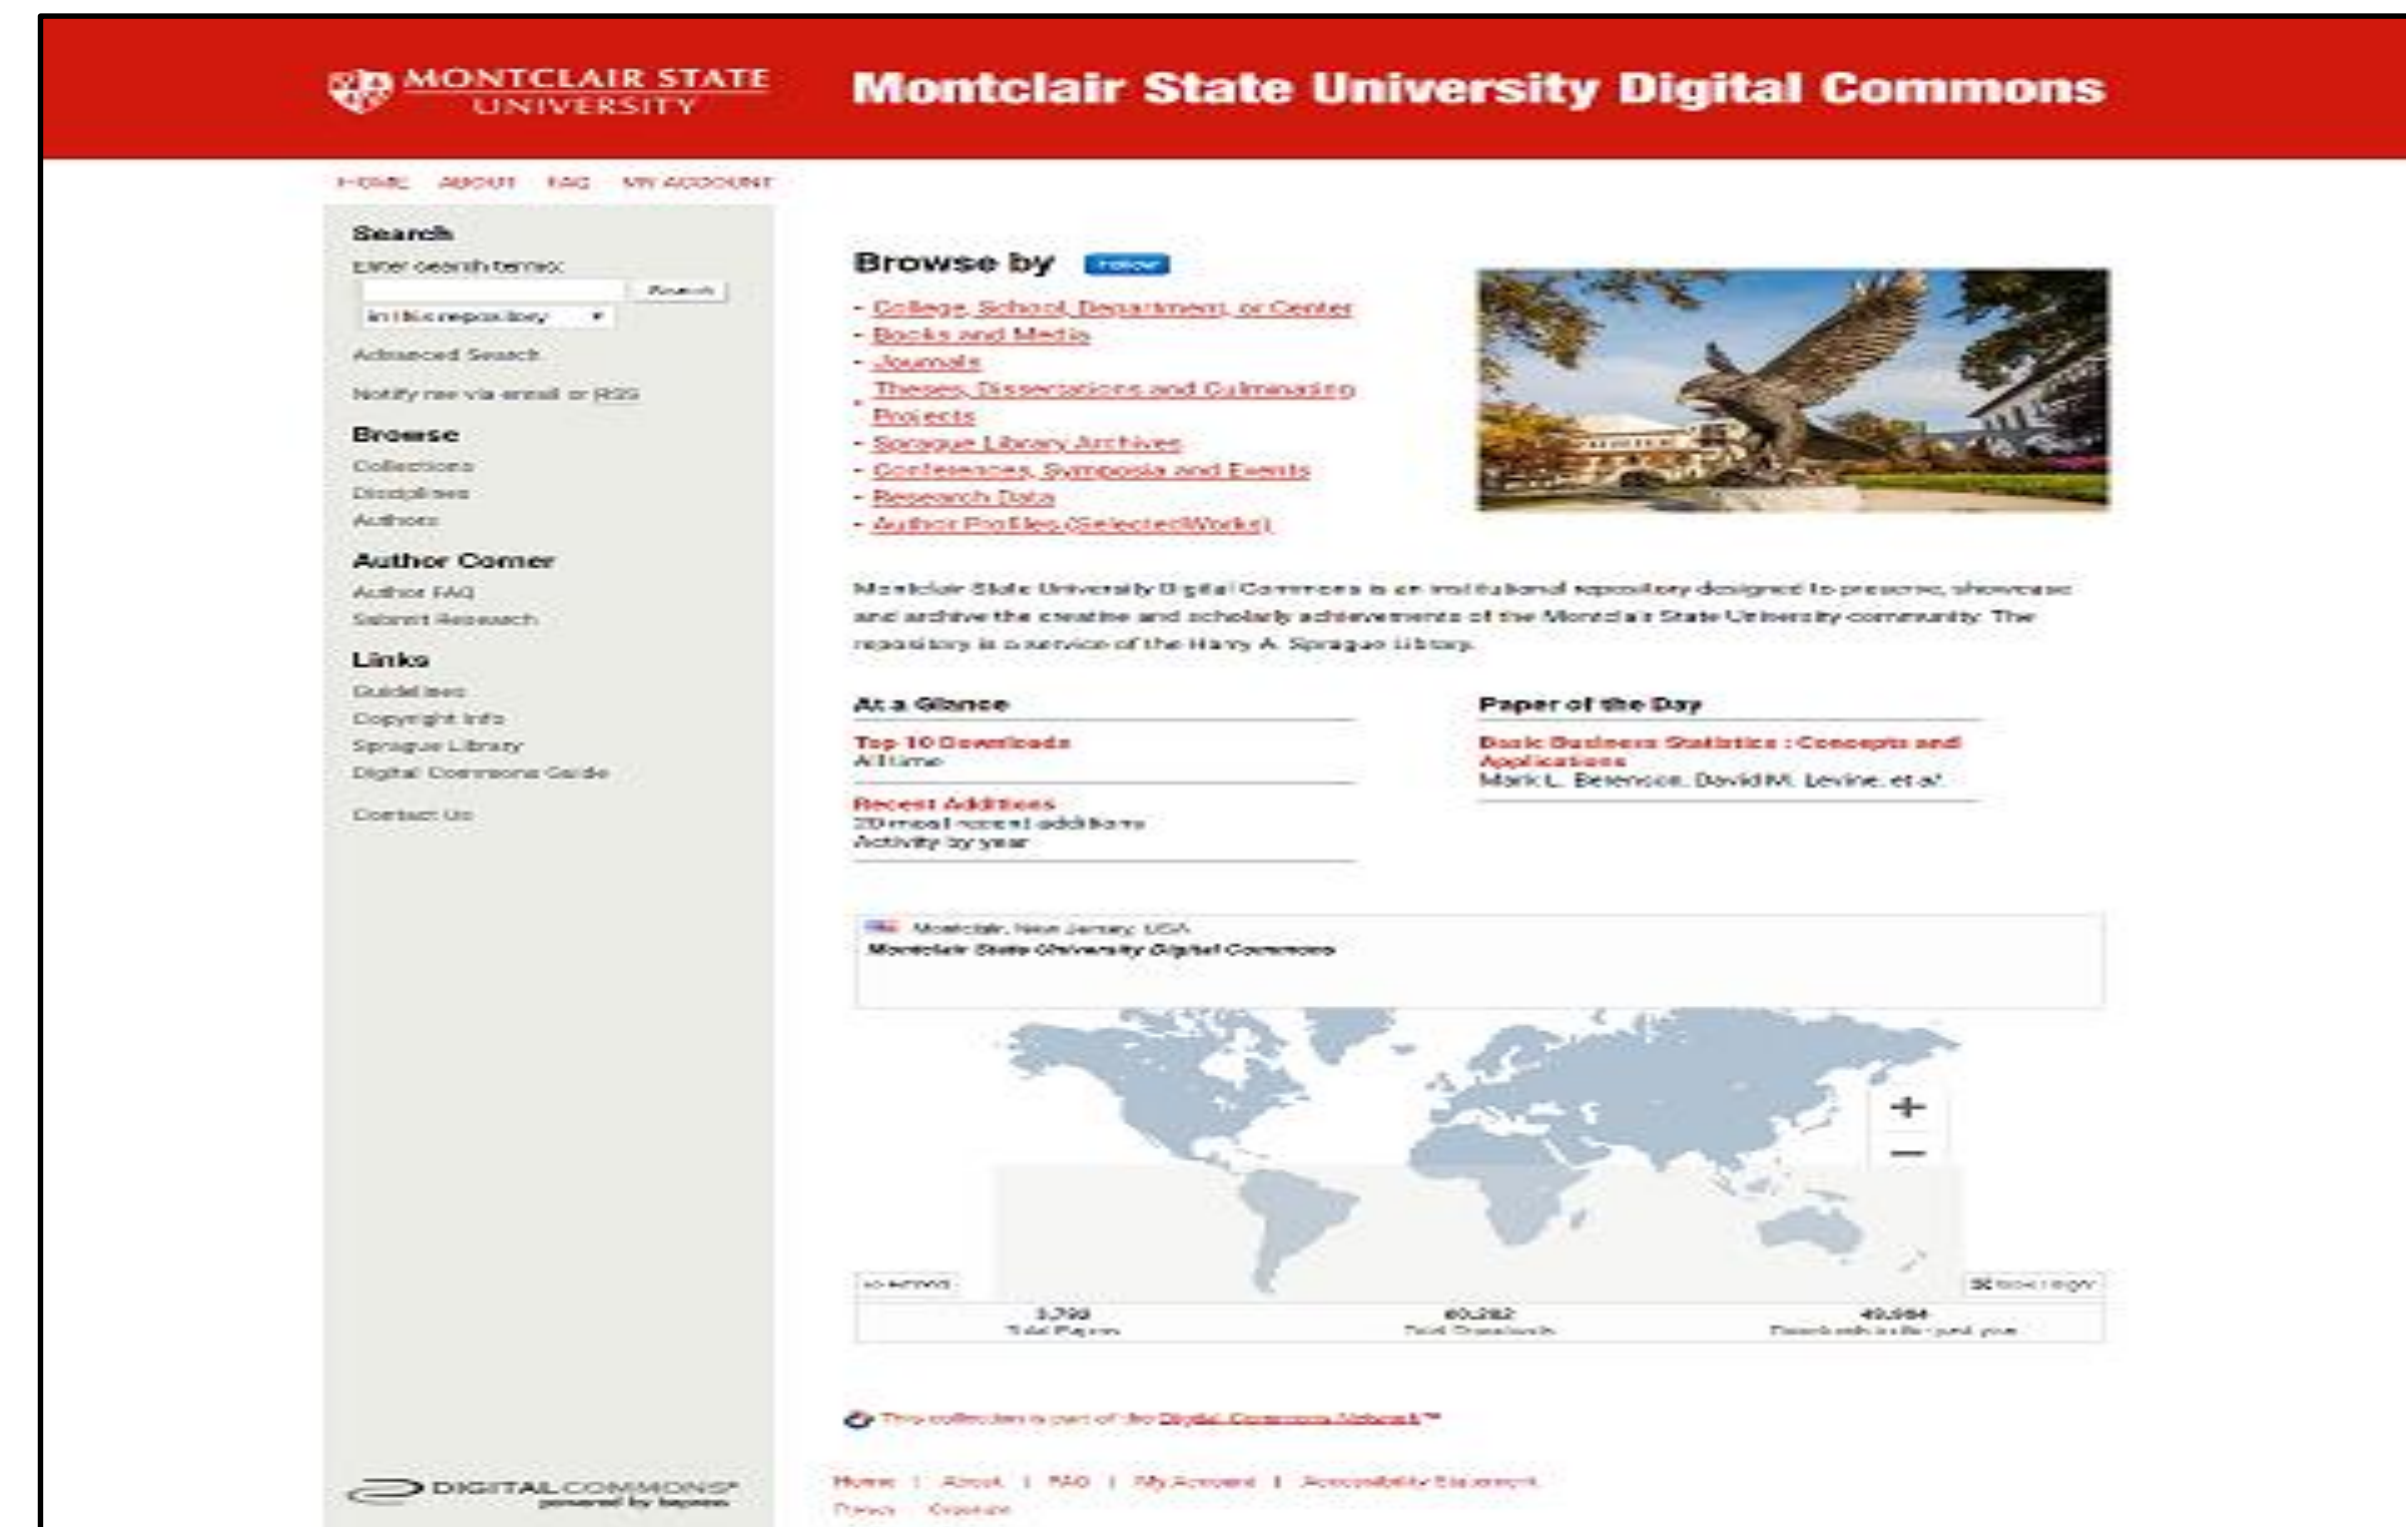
MONTCLAIR STATE UNIVERSITY

Montclair State University Digital Commons

HOME ABOUT FAQ MY ACCOUNT

Search
Enter search terms:
Search
in this repository
Advanced Search

Notify me via email or RSS

Browse
Collections
Disciplines
Authors

Author Corner
Author FAQ
Submit Research

Links
Guidelines
Copyright Info
Sprague Library
Digital Commons Guide

Contact Us

Browse by Follow

- College, School, Department, or Center
- Books and Media
- Journals
- Theses, Dissertations and Culminating Projects
- Sprague Library Archives
- Conferences, Symposia and Events
- Research Data
- Author Profiles (SelectedWorks)

Montclair State University Digital Commons is an institutional repository designed to preserve, showcase and archive the creative and scholarly achievements of the Montclair State University community. The repository is a service of the Harry A. Sprague Library.

At a Glance

Top 10 Downloads
All time

Recent Additions
20 most recent additions
Activity by year

Paper of the Day

Basic Business Statistics : Concepts and Applications
Mark L. Berenson, David M. Levine, et al.

Montclair, New Jersey, USA
Montclair State University Digital Commons

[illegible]

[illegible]

3,799
Total Papers

60,282
Total Downloads

49,984
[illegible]

This collection is part of the Digital Commons Network™

DIGITAL COMMONS
powered by bepress

Home | About | FAQ | My Account | Accessibility Statement
Privacy Copyright